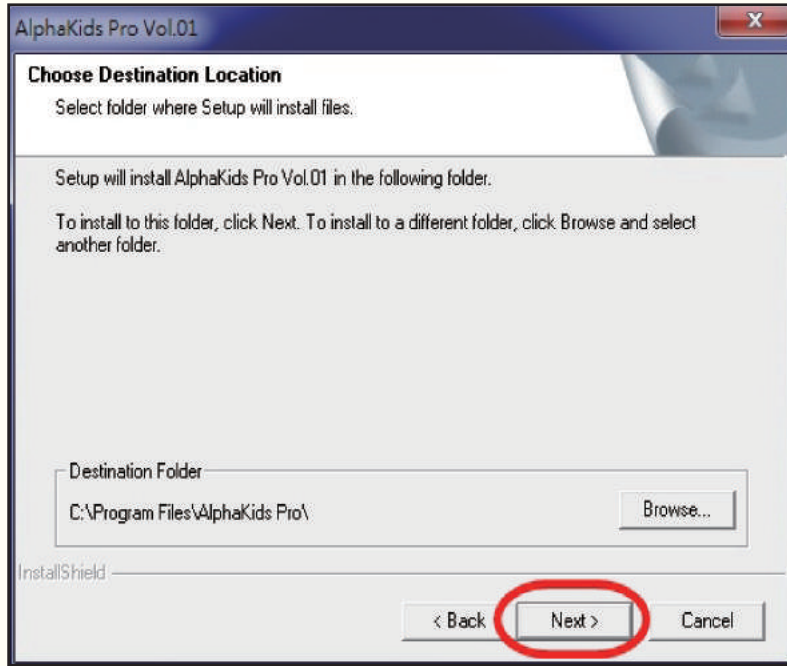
AlphaKids Pro Vol.01

Choose Destination Location

Select folder where Setup will install files.

Setup will install AlphaKids Pro Vol.01 in the following folder.

To install to this folder, click Next. To install to a different folder, click Browse and select another folder.

Destination Folder

C:\Program Files\AlphaKids Pro\

Browse...

InstallShield

< Back

Next >

Cancel